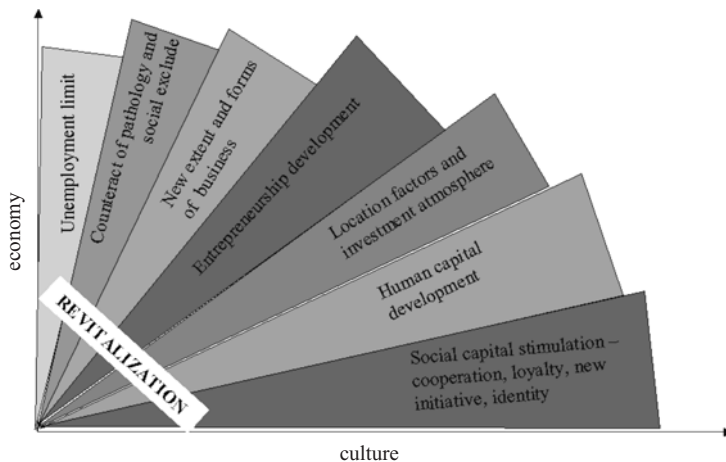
economy

Unemployment limit

Counteract of pathology and social exclude

New extent and forms of business

Entrepreneurship development

Location factors and investment atmosphere

Human capital development

Social capital stimulation – cooperation, loyalty, new initiative, identity

REVITALIZATION

culture